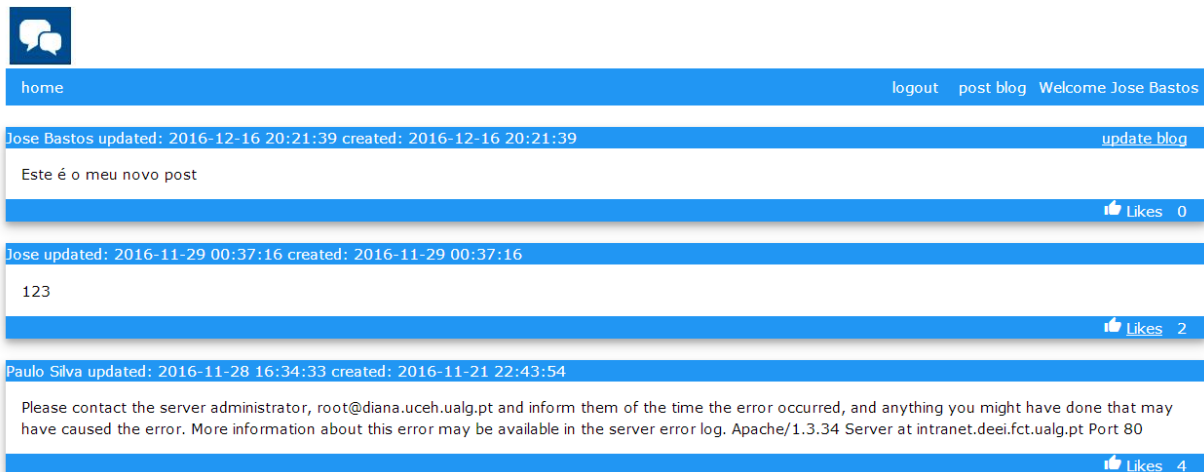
home

logout post blog Welcome Jose Bastos

Jose Bastos updated: 2016-12-16 20:21:39 created: 2016-12-16 20:21:39

update blog

Este é o meu novo post

Likes 0

Jose updated: 2016-11-29 00:37:16 created: 2016-11-29 00:37:16

123

Likes 2

Paulo Silva updated: 2016-11-28 16:34:33 created: 2016-11-21 22:43:54

Please contact the server administrator, root@diana.uceh.ualg.pt and inform them of the time the error occurred, and anything you might have done that may have caused the error. More information about this error may be available in the server error log. Apache/1.3.34 Server at intranet.deei.fct.ualg.pt Port 80

Likes 4